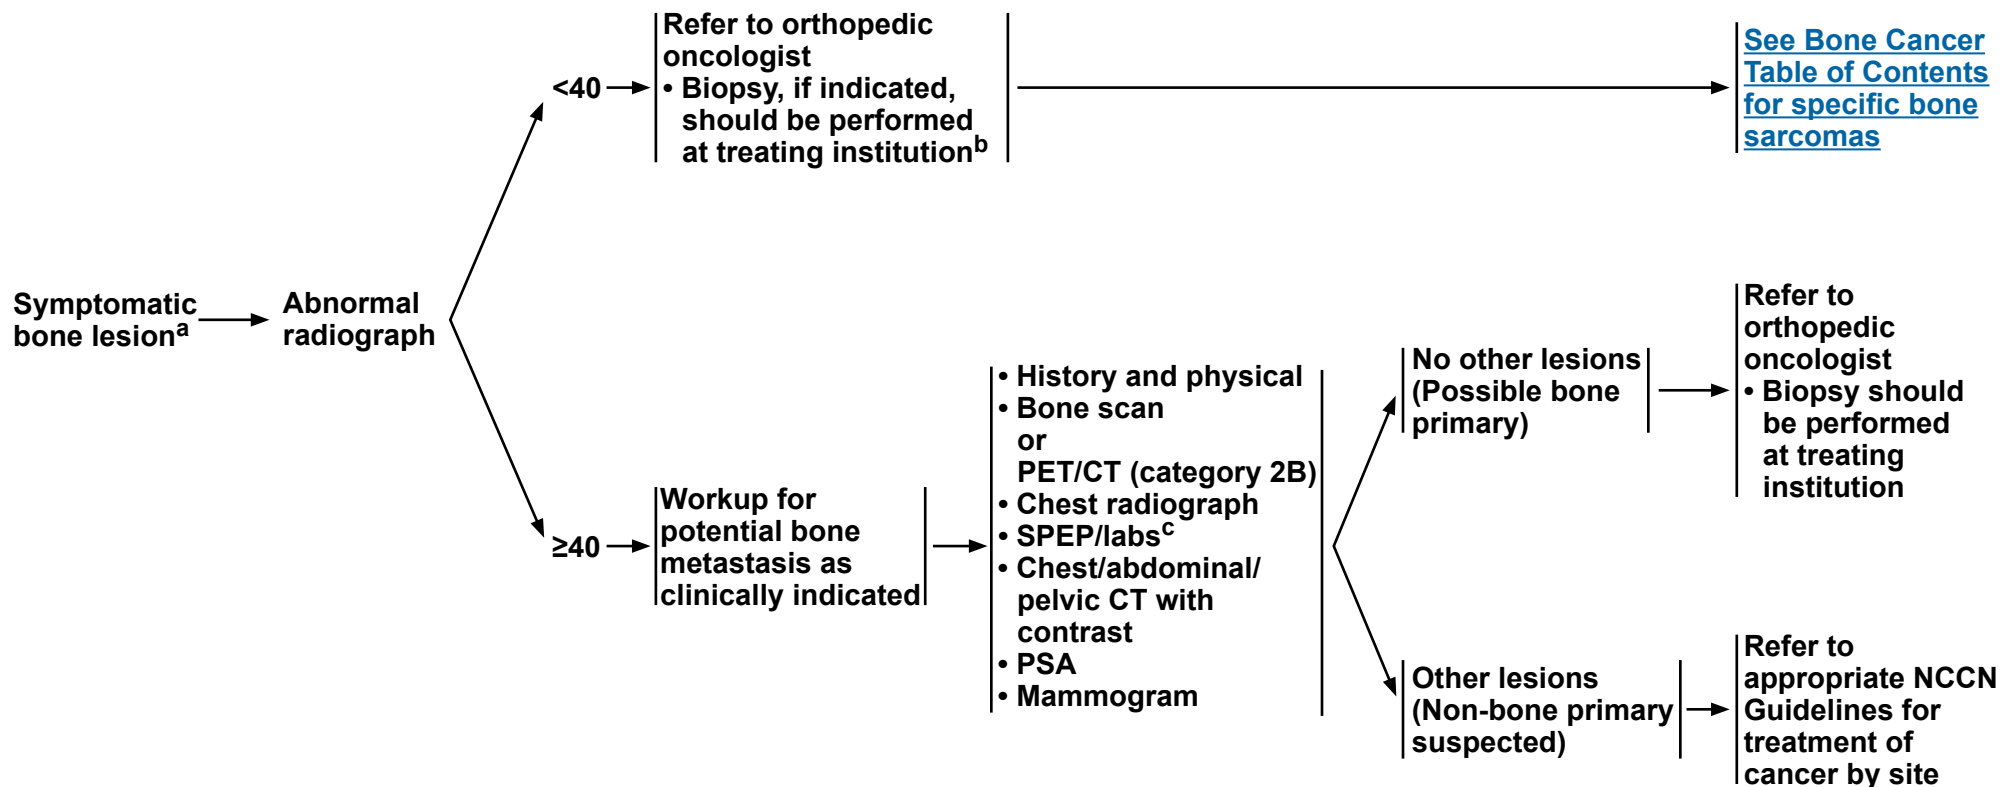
Symptomatic bone lesion$^{a}$

Abnormal radiograph

<40

Refer to orthopedic oncologist
• Biopsy, if indicated, should be performed at treating institution$^{b}$

See Bone Cancer Table of Contents for specific bone sarcomas

≥40

Workup for potential bone metastasis as clinically indicated

• History and physical
• Bone scan or PET/CT (category 2B)
• Chest radiograph
• SPEP/labs$^{c}$
• Chest/abdominal/ pelvic CT with contrast
• PSA
• Mammogram

No other lesions (Possible bone primary)

Refer to orthopedic oncologist
• Biopsy should be performed at treating institution

Other lesions (Non-bone primary suspected)

Refer to appropriate NCCN Guidelines for treatment of cancer by site